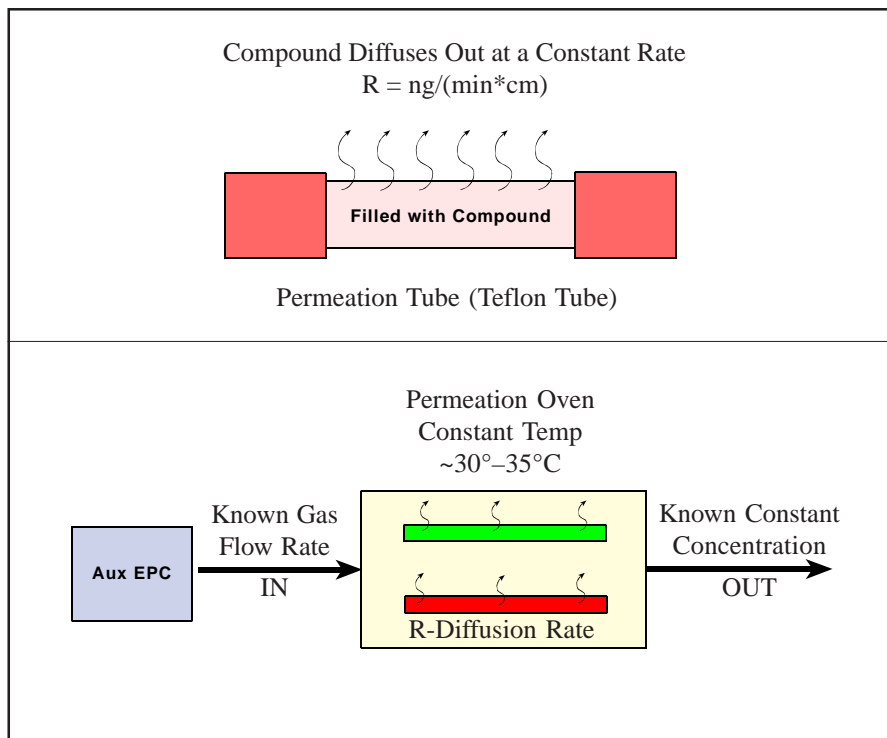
Compound Diffuses Out at a Constant Rate
R = ng/(min*cm)

Filled with Compound

Permeation Tube (Teflon Tube)

Permeation Oven
Constant Temp
~30°–35°C

Aux EPC

Known Gas
Flow Rate
IN

Known Constant
Concentration
OUT

R-Diffusion Rate